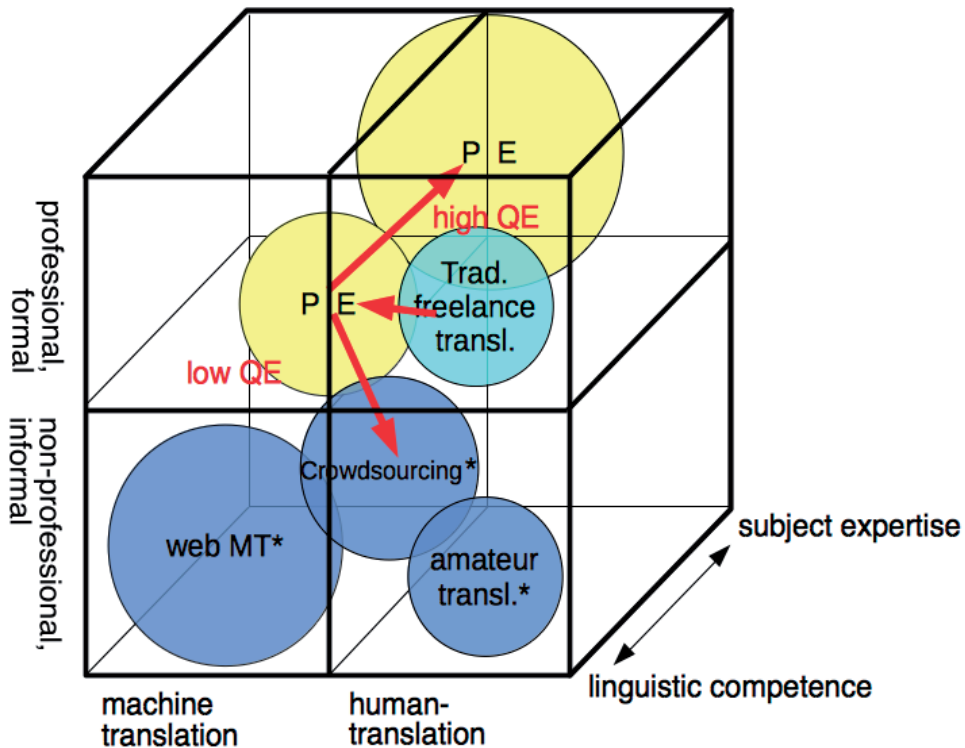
professional, formal

non-professional, informal

P E

high QE

P E

Trad. freelance transl.

low QE

Crowdsourcing*

web MT*

amateur transl.*

subject expertise

linguistic competence

machine translation

human-translation